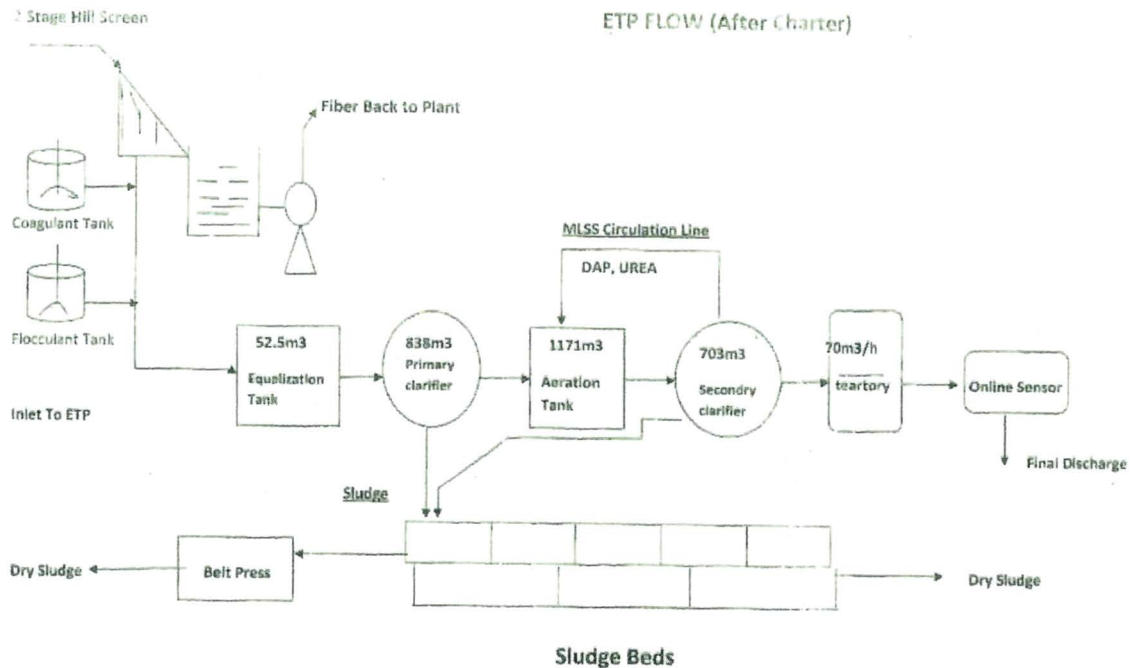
2 Stage Hill Screen

ETP FLOW (After Charter)

Fiber Back to Plant

Coagulant Tank

Flocculant Tank

Inlet To ETP

MLSS Circulation Line

DAP, UREA

52.5m3
Equalization Tank

838m3
Primary clarifier

1171m3
Aeration Tank

703m3
Secondry clarifier

70m3/h
teartory

Online Sensor

Final Discharge

Sludge

Dry Sludge

Belt Press

Dry Sludge

Sludge Beds